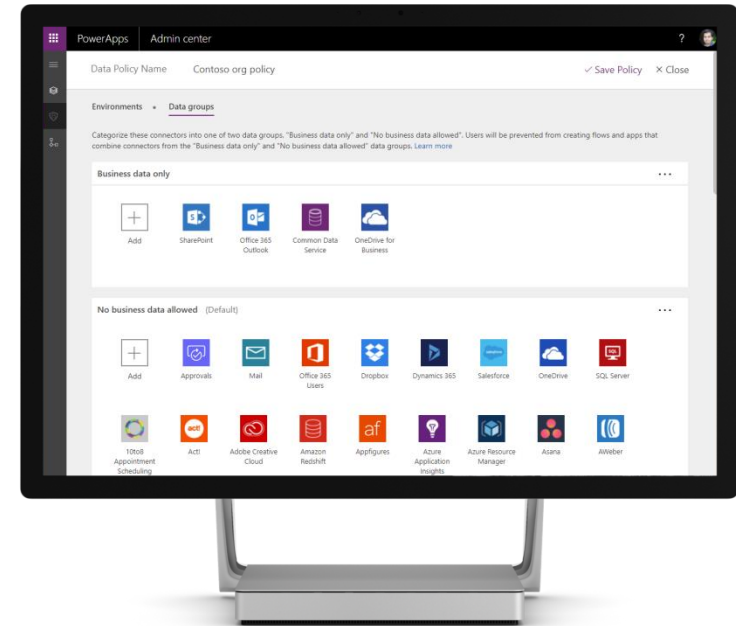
PowerApps Admin center

?

Data Policy Name Contoso org policy

✓ Save Policy ✕ Close

Environments • Data groups

Categorize these connectors into one of two data groups, "Business data only" and "No business data allowed". Users will be prevented from creating flows and apps that combine connectors from the "Business data only" and "No business data allowed" data groups. Learn more

Business data only

...

Add

SharePoint

Office 365 Outlook

Common Data Service

OneDrive for Business

No business data allowed (Default)

...

Add

Approvals

Mail

Office 365 Users

Dropbox

Dynamics 365

Salesforce

OneDrive

SQL Server

10to8 Appointment Scheduling

Act!

Adobe Creative Cloud

Amazon Redshift

Appfigures

Azure Application Insights

Azure Resource Manager

Asana

AWeber